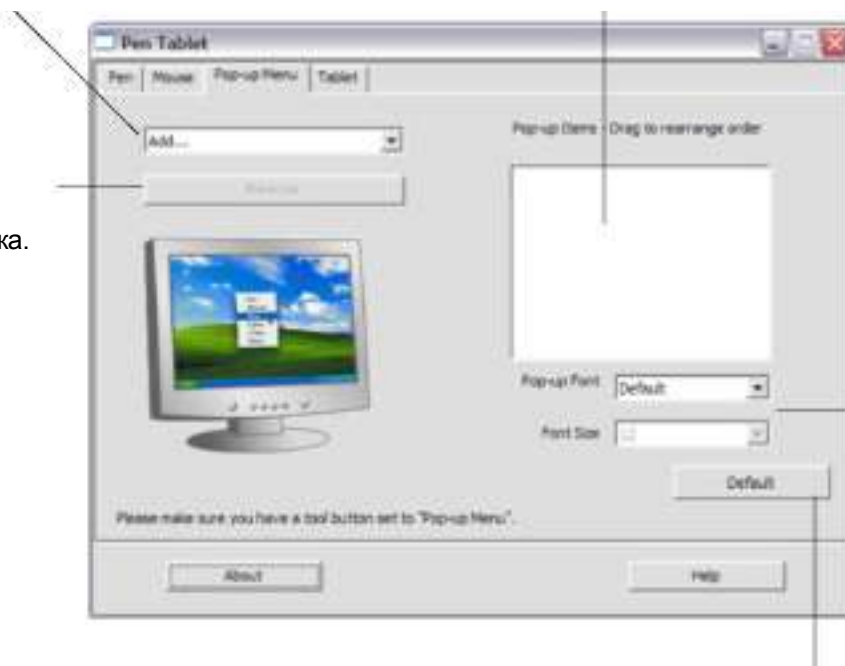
ка.

Pen Tablet

Pen | Mouse | Pop-up Menu | Tablet

Add...

Remove

Pop-up Items - Drag to rearrange order

Pop-up Font Default

Font Size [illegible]

Default

Please make sure you have a tool button set to "Pop-up Menu".

About

Help